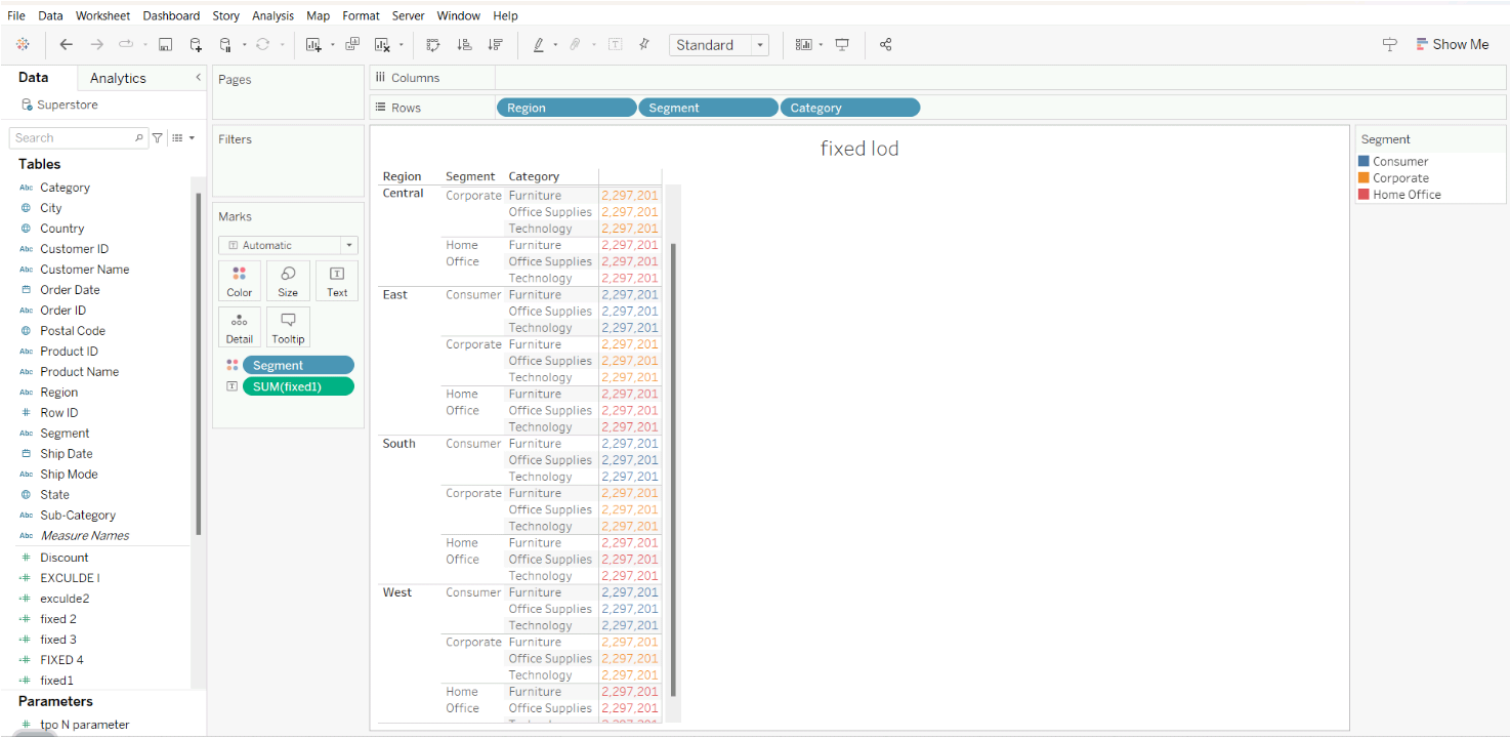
File Data Worksheet Dashboard Story Analysis Map Format Server Window Help

Standard

Show Me

Data Analytics

Superstore

Search

Tables

Category
City
Country
Customer ID
Customer Name
Order Date
Order ID
Postal Code
Product ID
Product Name
Region
Row ID
Segment
Ship Date
Ship Mode
State
Sub-Category
Measure Names
Discount
EXCULDE I
exculde2
fixed 2
fixed 3
FIXED 4
fixed1

Parameters

tpo N parameter

Pages

Filters

Marks

Automatic

Color Size Text
Detail Tooltip

Segment
SUM(fixed1)

Columns

Rows Region Segment Category

fixed lod

| Region | Segment | Category | |
|---|---|---|---|
| Central | Corporate | Furniture | 2,297,201 |
| | | Office Supplies | 2,297,201 |
| | | Technology | 2,297,201 |
| | Home Office | Furniture | 2,297,201 |
| | | Office Supplies | 2,297,201 |
| | | Technology | 2,297,201 |
| East | Consumer | Furniture | 2,297,201 |
| | | Office Supplies | 2,297,201 |
| | | Technology | 2,297,201 |
| | Corporate | Furniture | 2,297,201 |
| | | Office Supplies | 2,297,201 |
| | | Technology | 2,297,201 |
| | Home Office | Furniture | 2,297,201 |
| | | Office Supplies | 2,297,201 |
| | | Technology | 2,297,201 |
| South | Consumer | Furniture | 2,297,201 |
| | | Office Supplies | 2,297,201 |
| | | Technology | 2,297,201 |
| | Corporate | Furniture | 2,297,201 |
| | | Office Supplies | 2,297,201 |
| | | Technology | 2,297,201 |
| | Home Office | Furniture | 2,297,201 |
| | | Office Supplies | 2,297,201 |
| | | Technology | 2,297,201 |
| West | Consumer | Furniture | 2,297,201 |
| | | Office Supplies | 2,297,201 |
| | | Technology | 2,297,201 |
| | Corporate | Furniture | 2,297,201 |
| | | Office Supplies | 2,297,201 |
| | | Technology | 2,297,201 |
| | Home Office | Furniture | 2,297,201 |
| | | Office Supplies | 2,297,201 |
| | | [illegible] | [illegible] |

Segment
Consumer
Corporate
Home Office